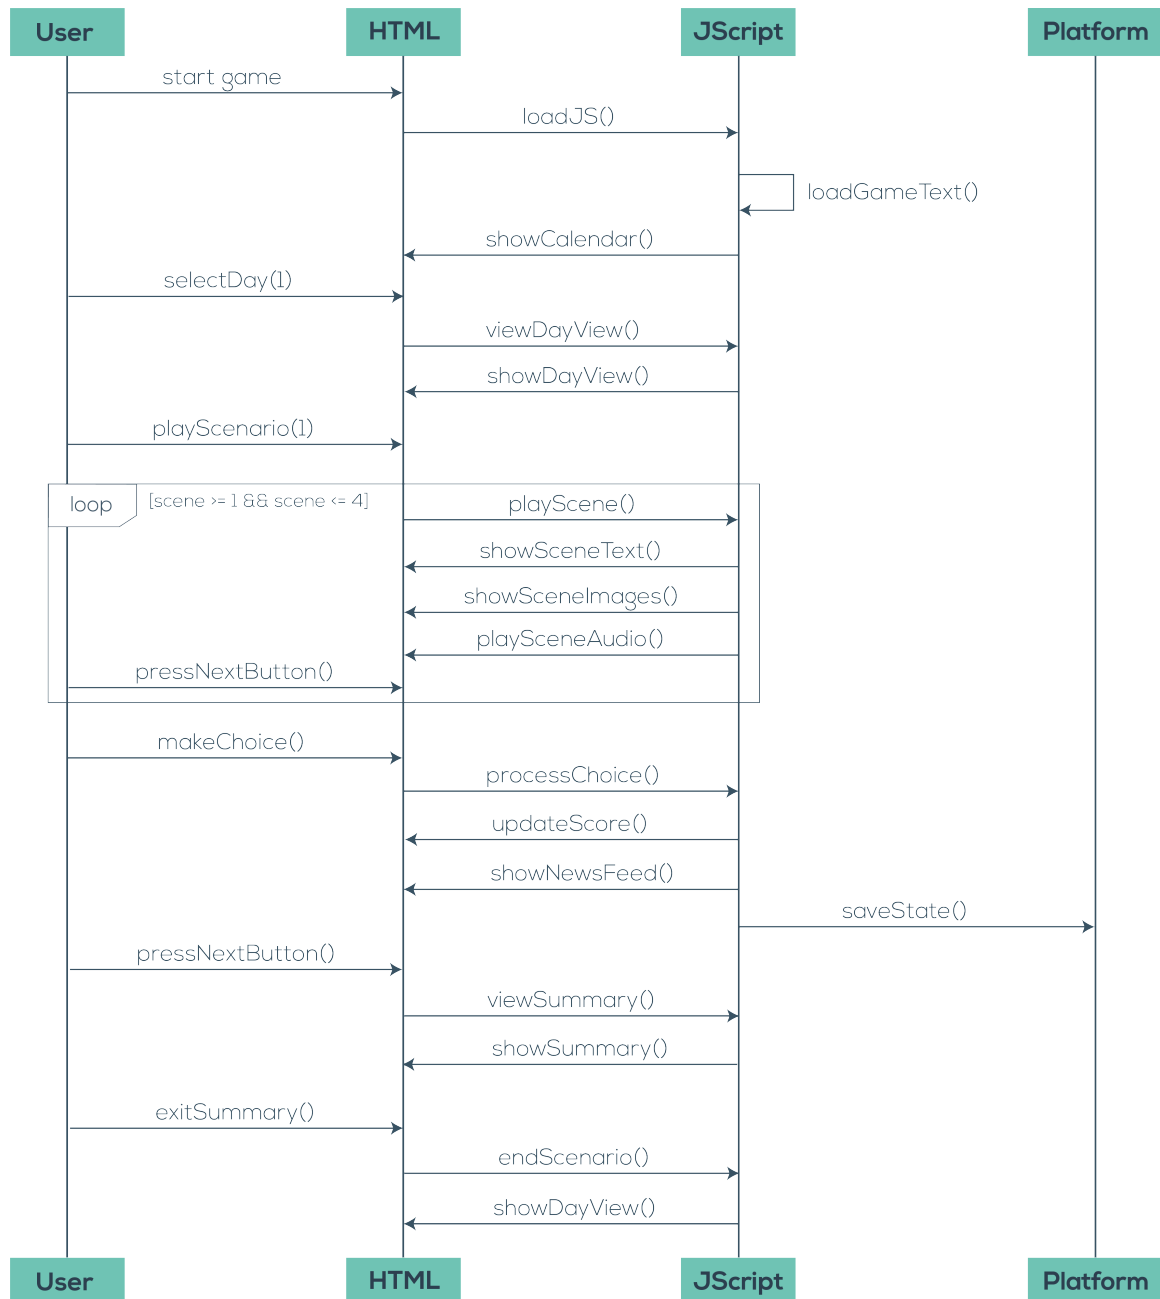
User
HTML
JScript
Platform

start game
loadJS()
loadGameText()
showCalendar()
selectDay(1)
viewDayView()
showDayView()
playScenario(1)

loop [scene >= 1 && scene <= 4]
playScene()
showSceneText()
showSceneImages()
playSceneAudio()
pressNextButton()

makeChoice()
processChoice()
updateScore()
showNewsFeed()
saveState()
pressNextButton()
viewSummary()
showSummary()
exitSummary()
endScenario()
showDayView()

User
HTML
JScript
Platform